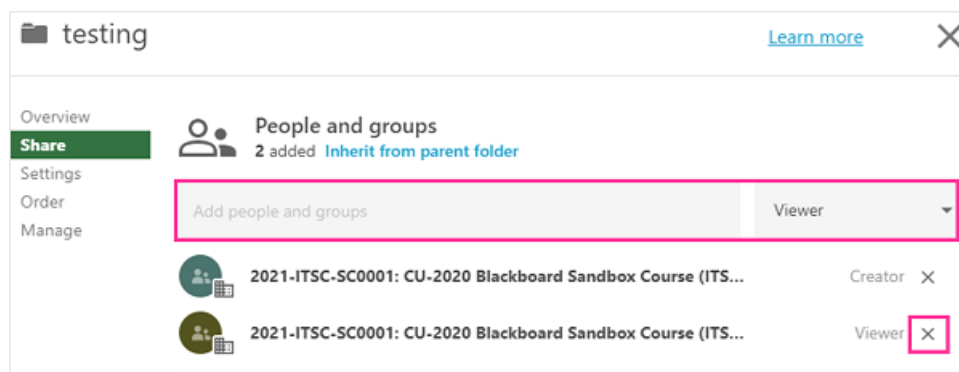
testing

Learn more

Overview
Share
Settings
Order
Manage

People and groups
2 added Inherit from parent folder

Add people and groups

Viewer

2021-ITSC-SC0001: CU-2020 Blackboard Sandbox Course (ITS...
Creator

2021-ITSC-SC0001: CU-2020 Blackboard Sandbox Course (ITS...
Viewer